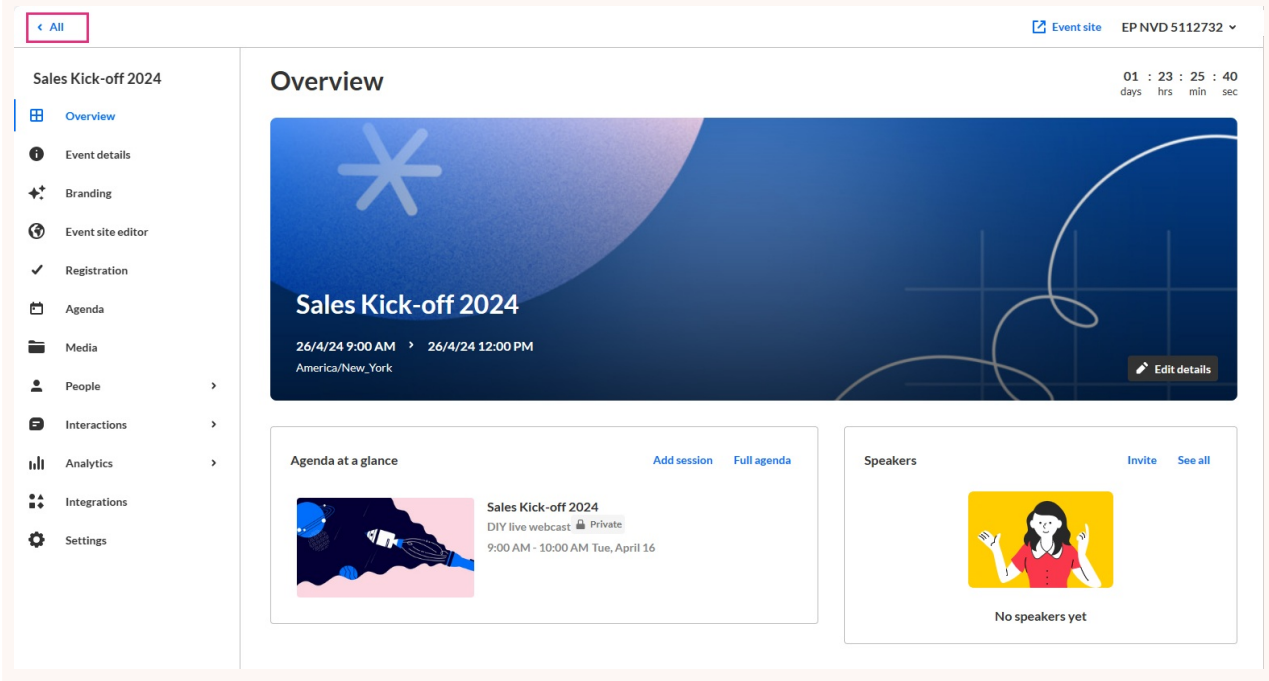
‹ All

Event site EP NVD 5112732

Sales Kick-off 2024

Overview
Event details
Branding
Event site editor
Registration
Agenda
Media
People ›
Interactions ›
Analytics ›
Integrations
Settings

Overview

01 : 23 : 25 : 40
days hrs min sec

Sales Kick-off 2024

26/4/24 9:00 AM › 26/4/24 12:00 PM
America/New_York

Edit details

Agenda at a glance
Add session Full agenda

Sales Kick-off 2024
DIY live webcast Private
9:00 AM - 10:00 AM Tue, April 16

Speakers
Invite See all

No speakers yet